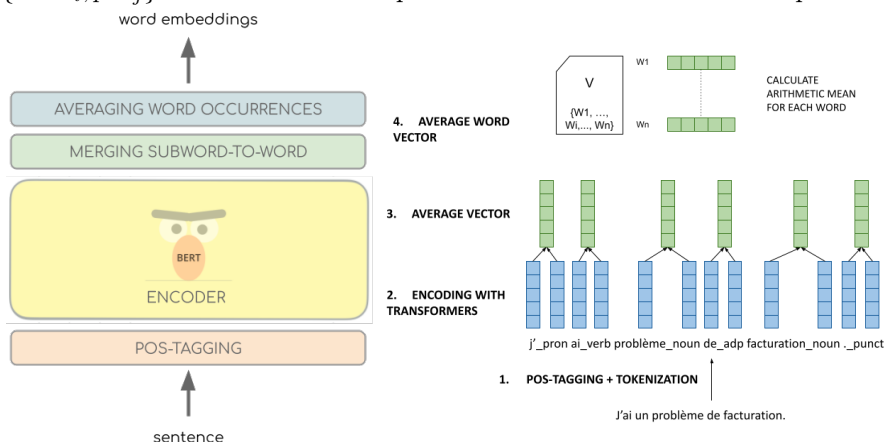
word embeddings

AVERAGING WORD OCCURRENCES

MERGING SUBWORD-TO-WORD

BERT

ENCODER

POS-TAGGING

sentence

V

{W1, ..., Wi,..., Wn}

W1

Wn

CALCULATE ARITHMETIC MEAN FOR EACH WORD

4. AVERAGE WORD VECTOR

3. AVERAGE VECTOR

2. ENCODING WITH TRANSFORMERS

j'_pron ai_verb probléme_noun de_adp facturation_noun ._punct

1. POS-TAGGING + TOKENIZATION

J'ai un problème de facturation.